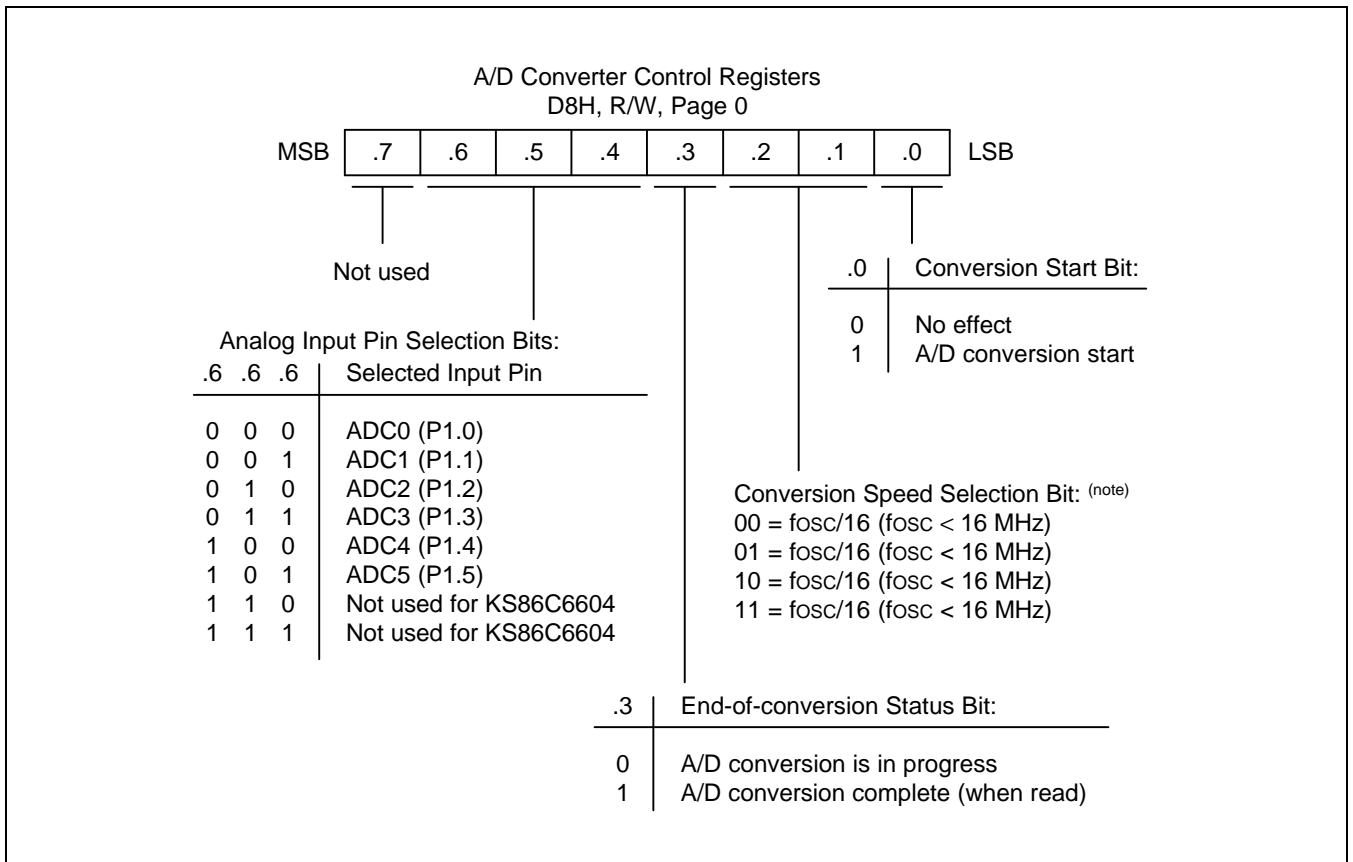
A/D Converter Control Registers
D8H, R/W, Page 0

| MSB | .7 | .6 | .5 | .4 | .3 | .2 | .1 | .0 | LSB |
|---|---|---|---|---|---|---|---|---|---|

Not used

| .0 | Conversion Start Bit: |
|---|---|
| 0 | No effect |
| 1 | A/D conversion start |

Analog Input Pin Selection Bits:

| .6 | .6 | .6 | Selected Input Pin |
|---|---|---|---|
| 0 | 0 | 0 | ADC0 (P1.0) |
| 0 | 0 | 1 | ADC1 (P1.1) |
| 0 | 1 | 0 | ADC2 (P1.2) |
| 0 | 1 | 1 | ADC3 (P1.3) |
| 1 | 0 | 0 | ADC4 (P1.4) |
| 1 | 0 | 1 | ADC5 (P1.5) |
| 1 | 1 | 0 | Not used for KS86C6604 |
| 1 | 1 | 1 | Not used for KS86C6604 |

Conversion Speed Selection Bit: (note)
00 = fosc/16 (fosc < 16 MHz)
01 = fosc/16 (fosc < 16 MHz)
10 = fosc/16 (fosc < 16 MHz)
11 = fosc/16 (fosc < 16 MHz)

| .3 | End-of-conversion Status Bit: |
|---|---|
| 0 | A/D conversion is in progress |
| 1 | A/D conversion complete (when read) |